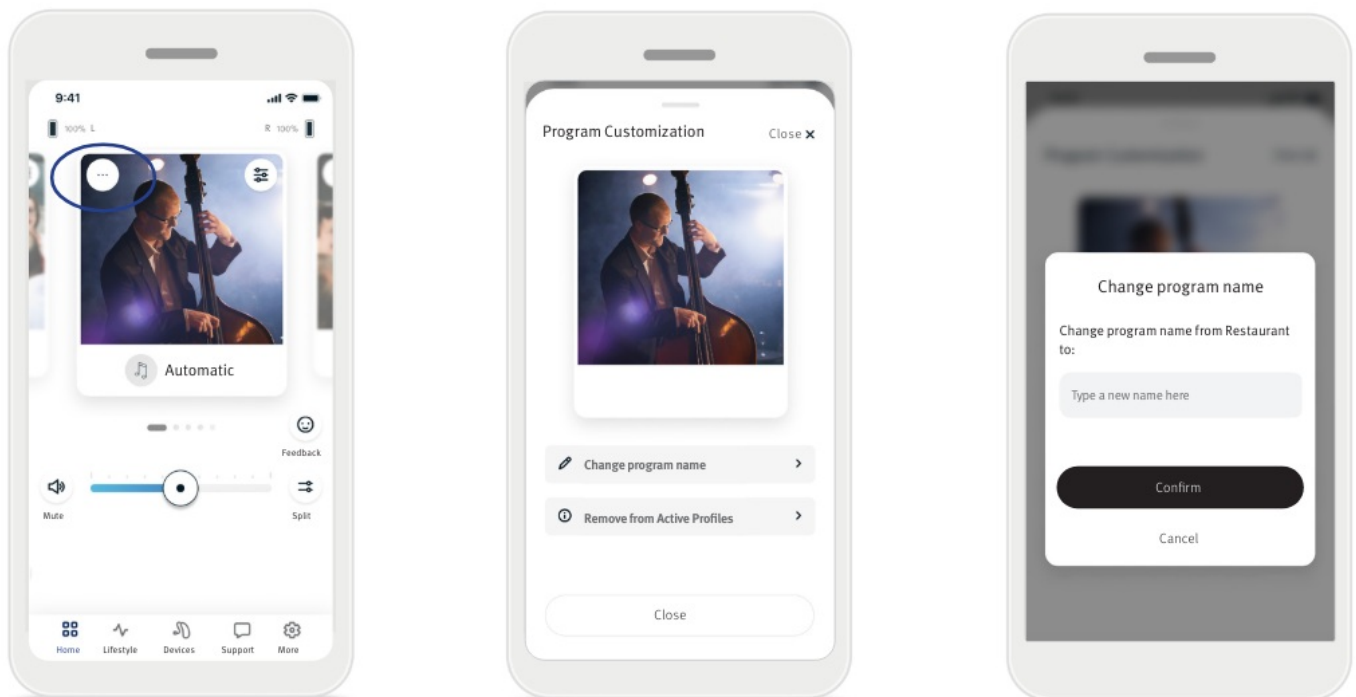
9:41

100% L

R 100%

...

Automatic

Feedback

Mute

Split

Home Lifestyle Devices Support More

Program Customization

Close ✕

Change program name

Remove from Active Profiles

Close

Change program name

Change program name from Restaurant to:

Type a new name here

Confirm

Cancel